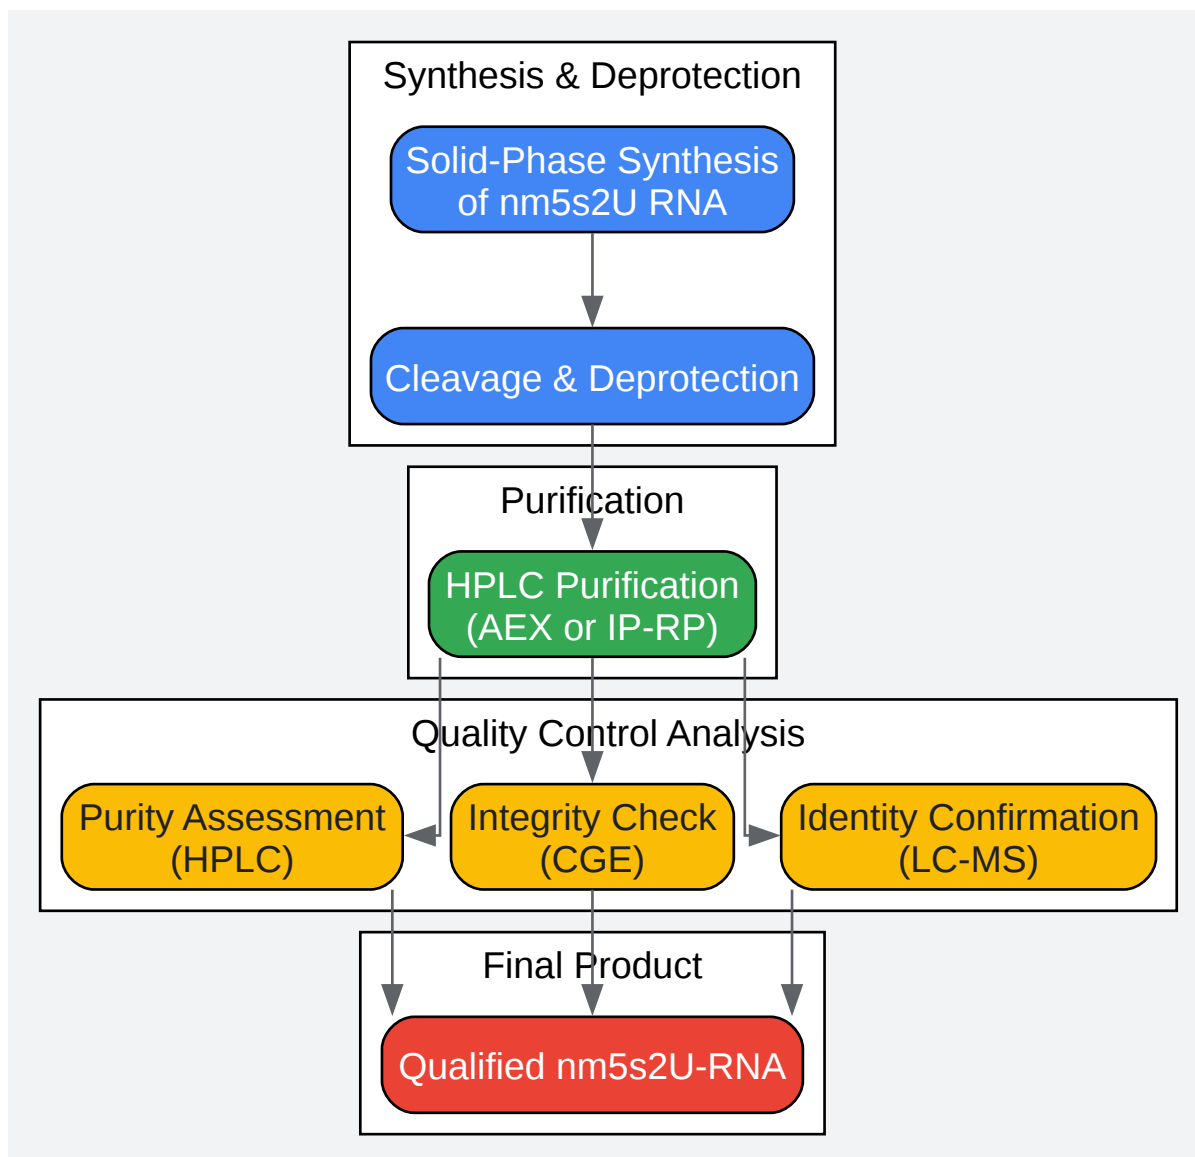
Synthesis & Deprotection

Solid-Phase Synthesis of nm5s2U RNA

Cleavage & Deprotection

Purification

HPLC Purification (AEX or IP-RP)

Quality Control Analysis

Purity Assessment (HPLC)

Integrity Check (CGE)

Identity Confirmation (LC-MS)

Final Product

Qualified nm5s2U-RNA